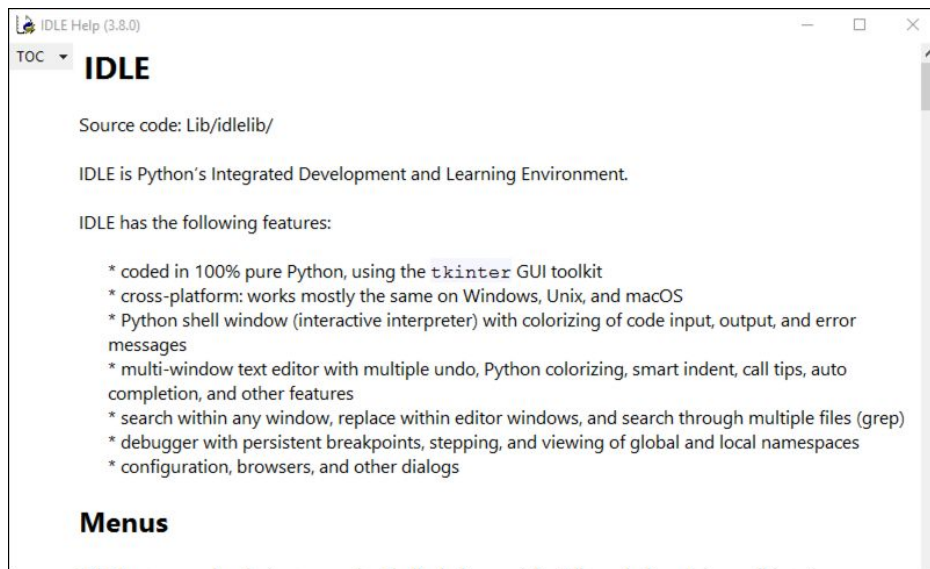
IDLE Help (3.8.0)

TOC

IDLE

Source code: Lib/idlelib/

IDLE is Python's Integrated Development and Learning Environment.

IDLE has the following features:

* coded in 100% pure Python, using the tkinter GUI toolkit
* cross-platform: works mostly the same on Windows, Unix, and macOS
* Python shell window (interactive interpreter) with colorizing of code input, output, and error messages
* multi-window text editor with multiple undo, Python colorizing, smart indent, call tips, auto completion, and other features
* search within any window, replace within editor windows, and search through multiple files (grep)
* debugger with persistent breakpoints, stepping, and viewing of global and local namespaces
* configuration, browsers, and other dialogs

Menus